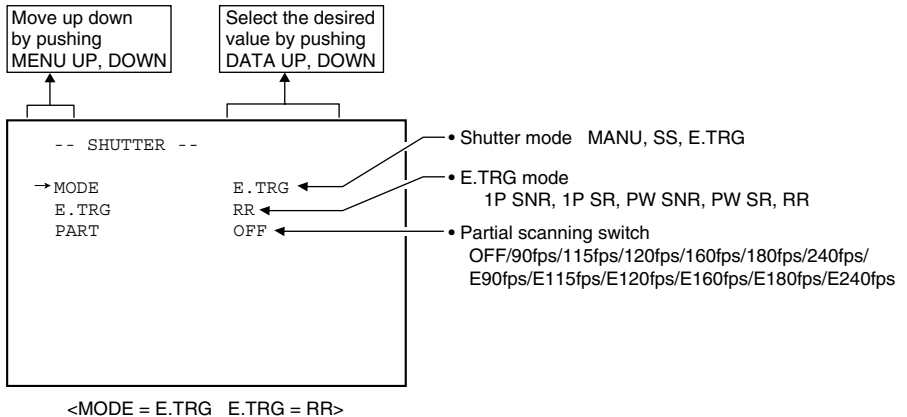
Move up down by pushing MENU UP, DOWN

Select the desired value by pushing DATA UP, DOWN

-- SHUTTER --

→MODE E.TRG
E.TRG RR
PART OFF

• Shutter mode MANU, SS, E.TRG

• E.TRG mode
1P SNR, 1P SR, PW SNR, PW SR, RR

• Partial scanning switch
OFF/90fps/115fps/120fps/160fps/180fps/240fps/
E90fps/E115fps/E120fps/E160fps/E180fps/E240fps

<MODE = E.TRG E.TRG = RR>